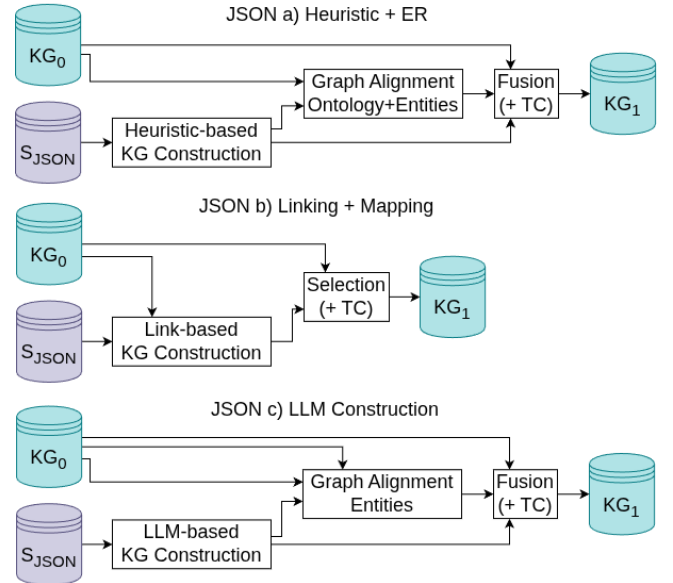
JSON a) Heuristic + ER

$KG_0$

$S_{JSON}$

Heuristic-based KG Construction

Graph Alignment Ontology+Entities

Fusion (+ TC)

$KG_1$

JSON b) Linking + Mapping

$KG_0$

$S_{JSON}$

Link-based KG Construction

Selection (+ TC)

$KG_1$

JSON c) LLM Construction

$KG_0$

$S_{JSON}$

LLM-based KG Construction

Graph Alignment Entities

Fusion (+ TC)

$KG_1$